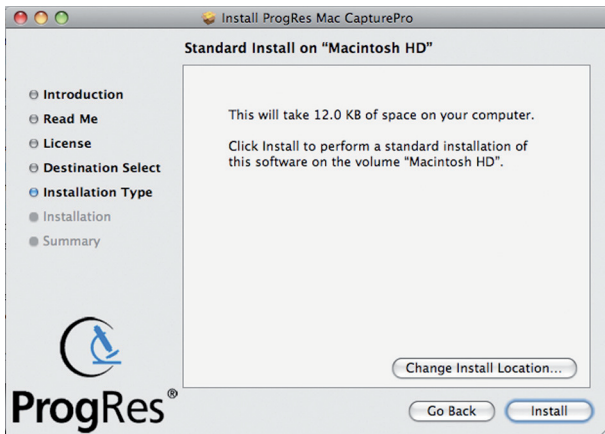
Install ProgRes Mac CapturePro

Standard Install on "Macintosh HD"

Introduction
Read Me
License
Destination Select
Installation Type
Installation
Summary

This will take 12.0 KB of space on your computer.

Click Install to perform a standard installation of this software on the volume "Macintosh HD".

Change Install Location...

ProgRes®

Go Back

Install